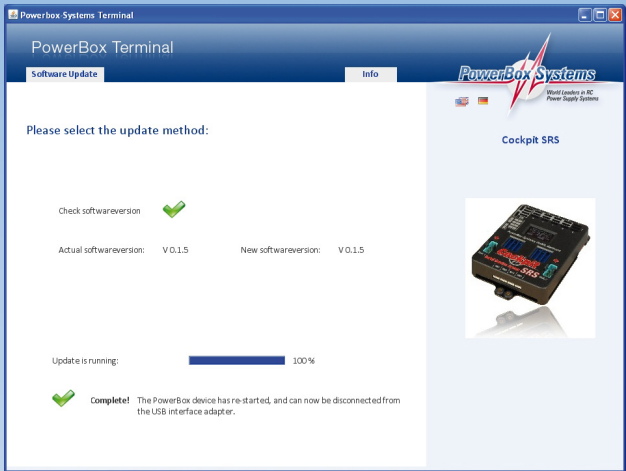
Powerbox-Systems Terminal

PowerBox Terminal

Software Update

Info

PowerBox Systems

World Leaders in RC Power Supply Systems

Please select the update method:

Cockpit SRS

Check softwareversion

Actual softwareversion: V 0.1.5

New softwareversion: V 0.1.5

Update is running: 100 %

Complete! The PowerBox device has re-started, and can now be disconnected from the USB interface adapter.